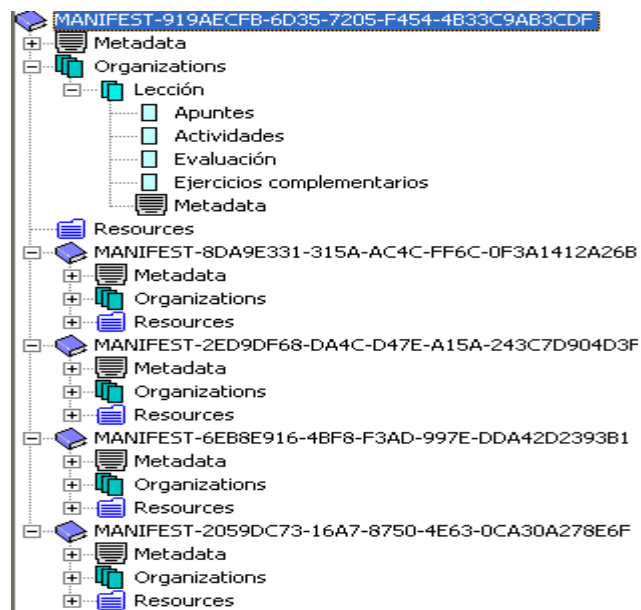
MANIFEST-919AECFB-6D35-7205-F454-4B33C9AB3CDF
Metadata
Organizations
Lección
Apuntes
Actividades
Evaluación
Ejercicios complementarios
Metadata
Resources
MANIFEST-8DA9E331-315A-AC4C-FF6C-0F3A1412A26B
Metadata
Organizations
Resources
MANIFEST-2ED9DF68-DA4C-D47E-A15A-243C7D904D3F
Metadata
Organizations
Resources
MANIFEST-6EB8E916-4BF8-F3AD-997E-DDA42D2393B1
Metadata
Organizations
Resources
MANIFEST-2059DC73-16A7-8750-4E63-0CA30A278E6F
Metadata
Organizations
Resources